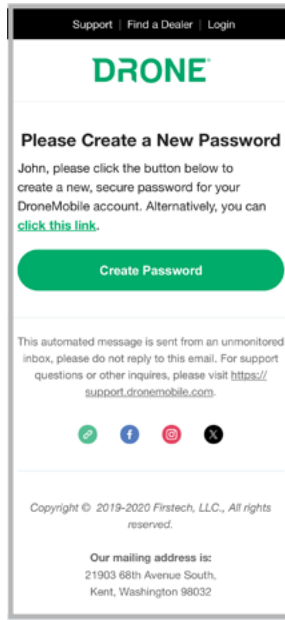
Support | Find a Dealer | Login

DRONE

Please Create a New Password

John, please click the button below to create a new, secure password for your DroneMobile account. Alternatively, you can click this link.

Create Password

This automated message is sent from an unmonitored inbox, please do not reply to this email. For support questions or other inquires, please visit https://support.dronemobile.com.

Copyright © 2019-2020 Firstech, LLC., All rights reserved.

Our mailing address is:
21903 68th Avenue South,
Kent, Washington 98032